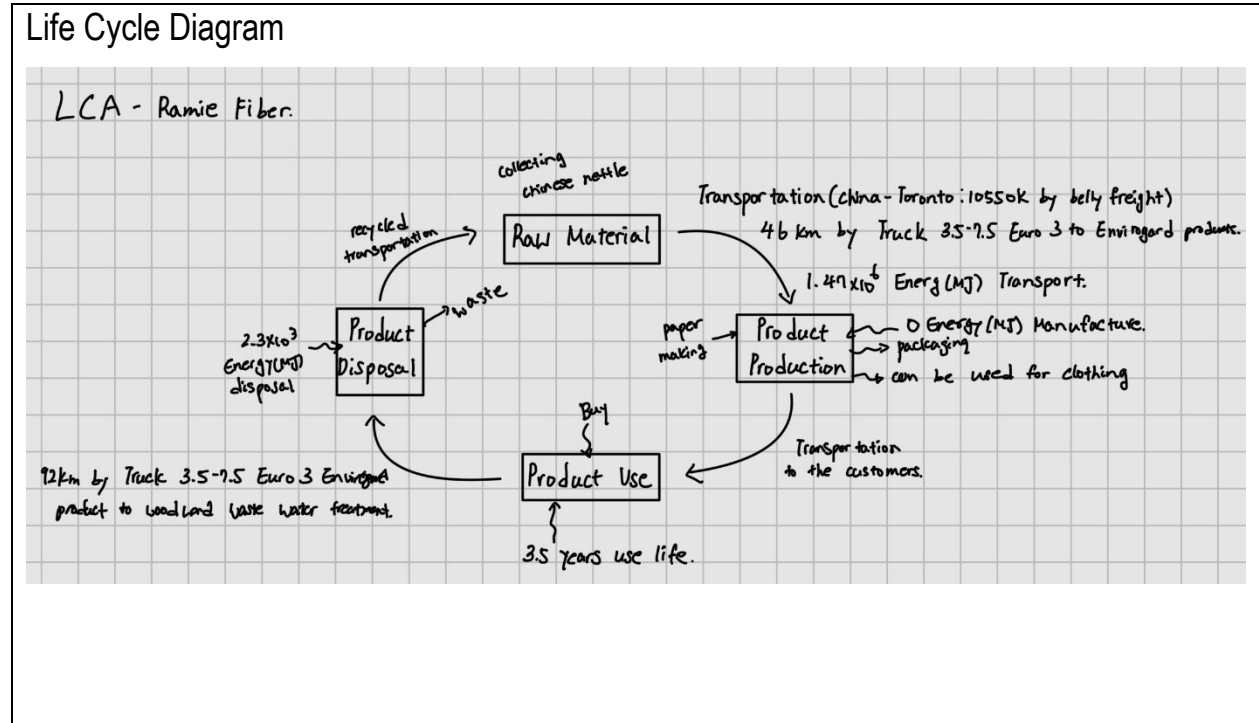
Life Cycle Diagram

LCA - Ramie Fiber.

collecting chinese nettle

Raw Material

Transportation (china - Toronto : 10550k by belly freight)
46 km by Truck 3.5-7.5 Euro 3 to Envirogard products.

$1.47 \times 10^6$ Energ (MJ) Transport.

recycled transportation

waste

$2.3 \times 10^3$ Energy (MJ) disposal

Product Disposal

paper making

Product Production

0 Energy (MJ) Manufacture.
packaging
can be used for clothing

Buy

Transportation to the customers.

92km by Truck 3.5-7.5 Euro 3 Envirogard product to woodland waste water treatment.

Product Use

3.5 years use life.